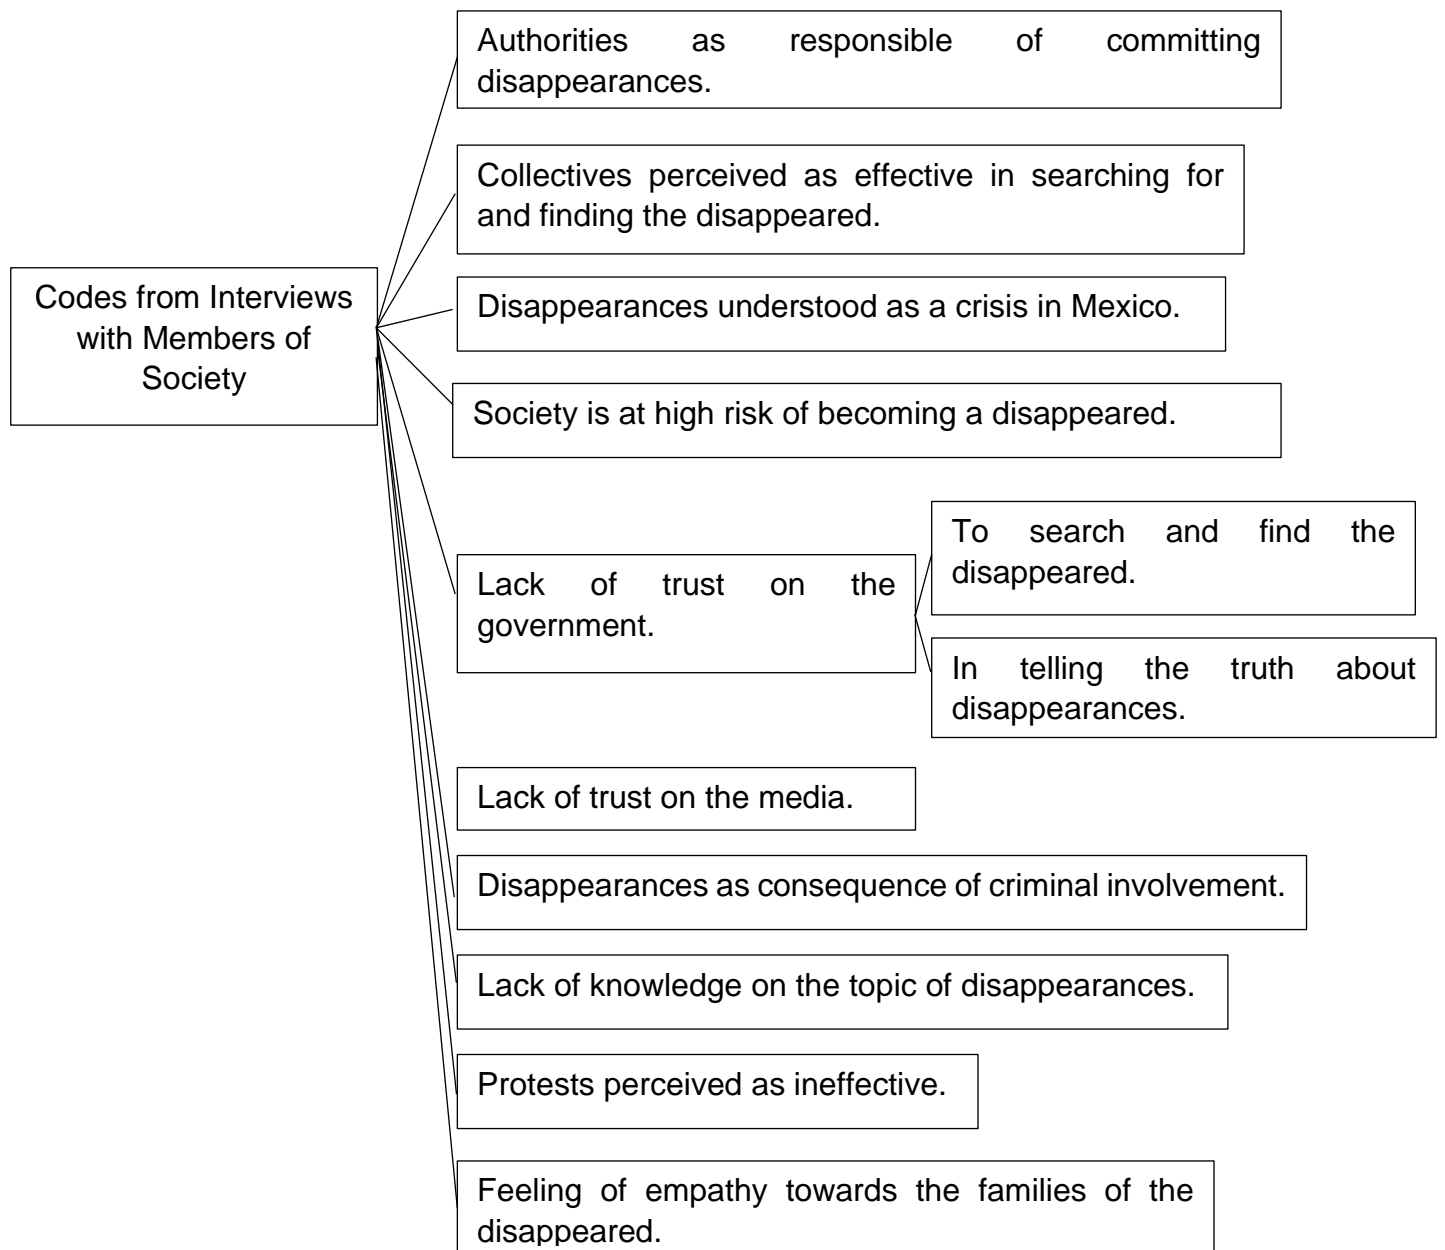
Codes from Interviews with Members of Society

Authorities as responsible of committing disappearances.

Collectives perceived as effective in searching for and finding the disappeared.

Disappearances understood as a crisis in Mexico.

Society is at high risk of becoming a disappeared.

Lack of trust on the government.

To search and find the disappeared.

In telling the truth about disappearances.

Lack of trust on the media.

Disappearances as consequence of criminal involvement.

Lack of knowledge on the topic of disappearances.

Protests perceived as ineffective.

Feeling of empathy towards the families of the disappeared.